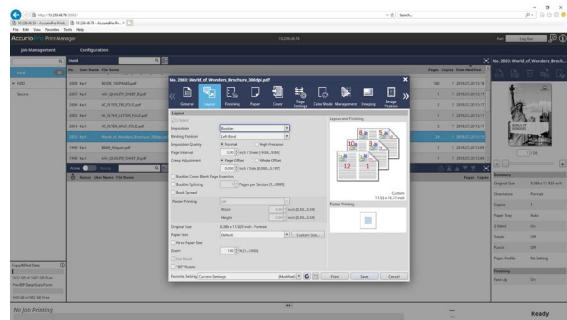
http://10.250.48.78 /

10.250.48.78 - AccurioPrint... ×

File Edit View Favorites Tools Help

AccurioPro PrintManager

Job Management Configuration

Search...

Log Out

No. 2865: World_of_Wonders_Brochure_3660pl.pdf

General Layout Finishing Paper Cover Page Settings Color Mode Management Imposing Image Position

Layout

Imposition Booklet

Binding Position Left Bind

Imposition Quality Normal High Precision

Page Interval

Creep Adjustment Page Offset Whole Offset

Booklet Cover Blank Page Insertion

Booklet Splitting

Book Spread

Poster Printing

Original Size

Paper Size

Print Paper Size

Zoom

Use Mount

Fill Position

Recently Setting Current Settings

Print Save Cancel

Layout Printing

Custom

Poster Printing

No. 2865: World_of_Wonders_Broch...

Summary

Original Size

Orientation Portrait

Copies 1

Paper Tray Auto

2-Sided On

Staple Off

Punch Off

Paper Profile No Setting

Printing

Hold Job On

No Job Printing

Ready